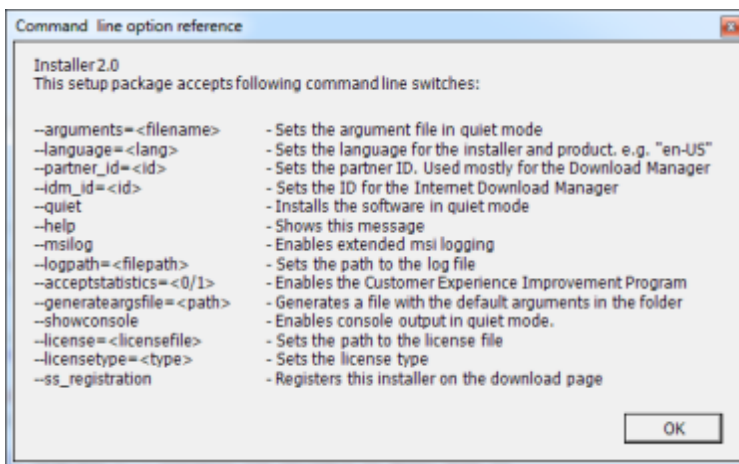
Command line option reference

Installer 2.0
This setup package accepts following command line switches:

| | |
|---|---|
| --arguments=<filename> | - Sets the argument file in quiet mode |
| --language=<lang> | - Sets the language for the installer and product. e.g. "en-US" |
| --partner_id=<id> | - Sets the partner ID. Used mostly for the Download Manager |
| --idm_id=<id> | - Sets the ID for the Internet Download Manager |
| --quiet | - Installs the software in quiet mode |
| --help | - Shows this message |
| --msilog | - Enables extended msi logging |
| --logpath=<filepath> | - Sets the path to the log file |
| --acceptstatistics=<0/1> | - Enables the Customer Experience Improvement Program |
| --generateargsfile=<path> | - Generates a file with the default arguments in the folder |
| --showconsole | - Enables console output in quiet mode. |
| --license=<licensefile> | - Sets the path to the license file |
| --licensetype=<type> | - Sets the license type |
| --ss_registration | - Registers this installer on the download page |

OK